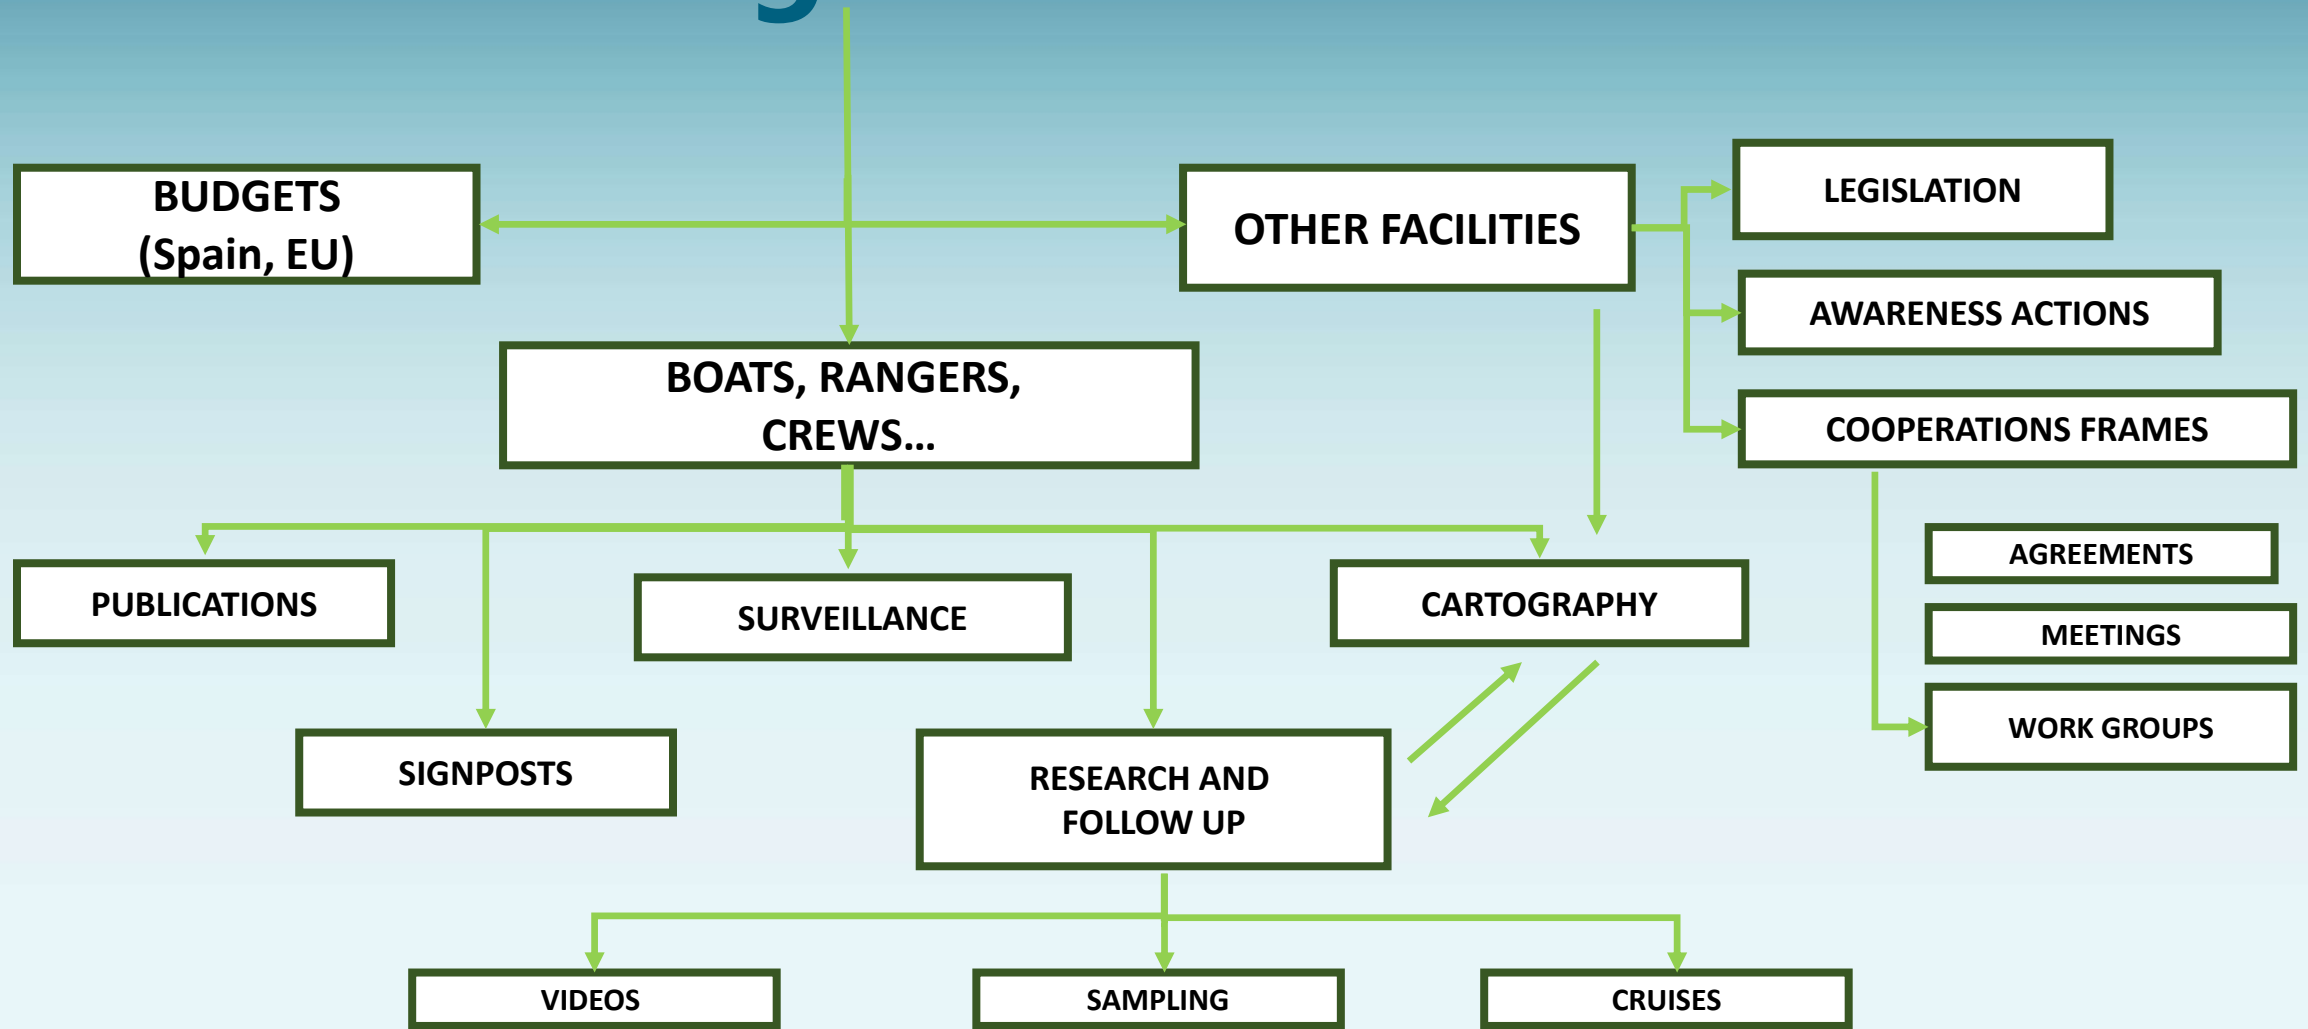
BUDGETS (Spain, EU)

OTHER FACILITIES

LEGISLATION

AWARENESS ACTIONS

COOPERATIONS FRAMES

BOATS, RANGERS, CREWS…

AGREEMENTS

MEETINGS

WORK GROUPS

PUBLICATIONS

SURVEILLANCE

CARTOGRAPHY

SIGNPOSTS

RESEARCH AND FOLLOW UP

VIDEOS

SAMPLING

CRUISES